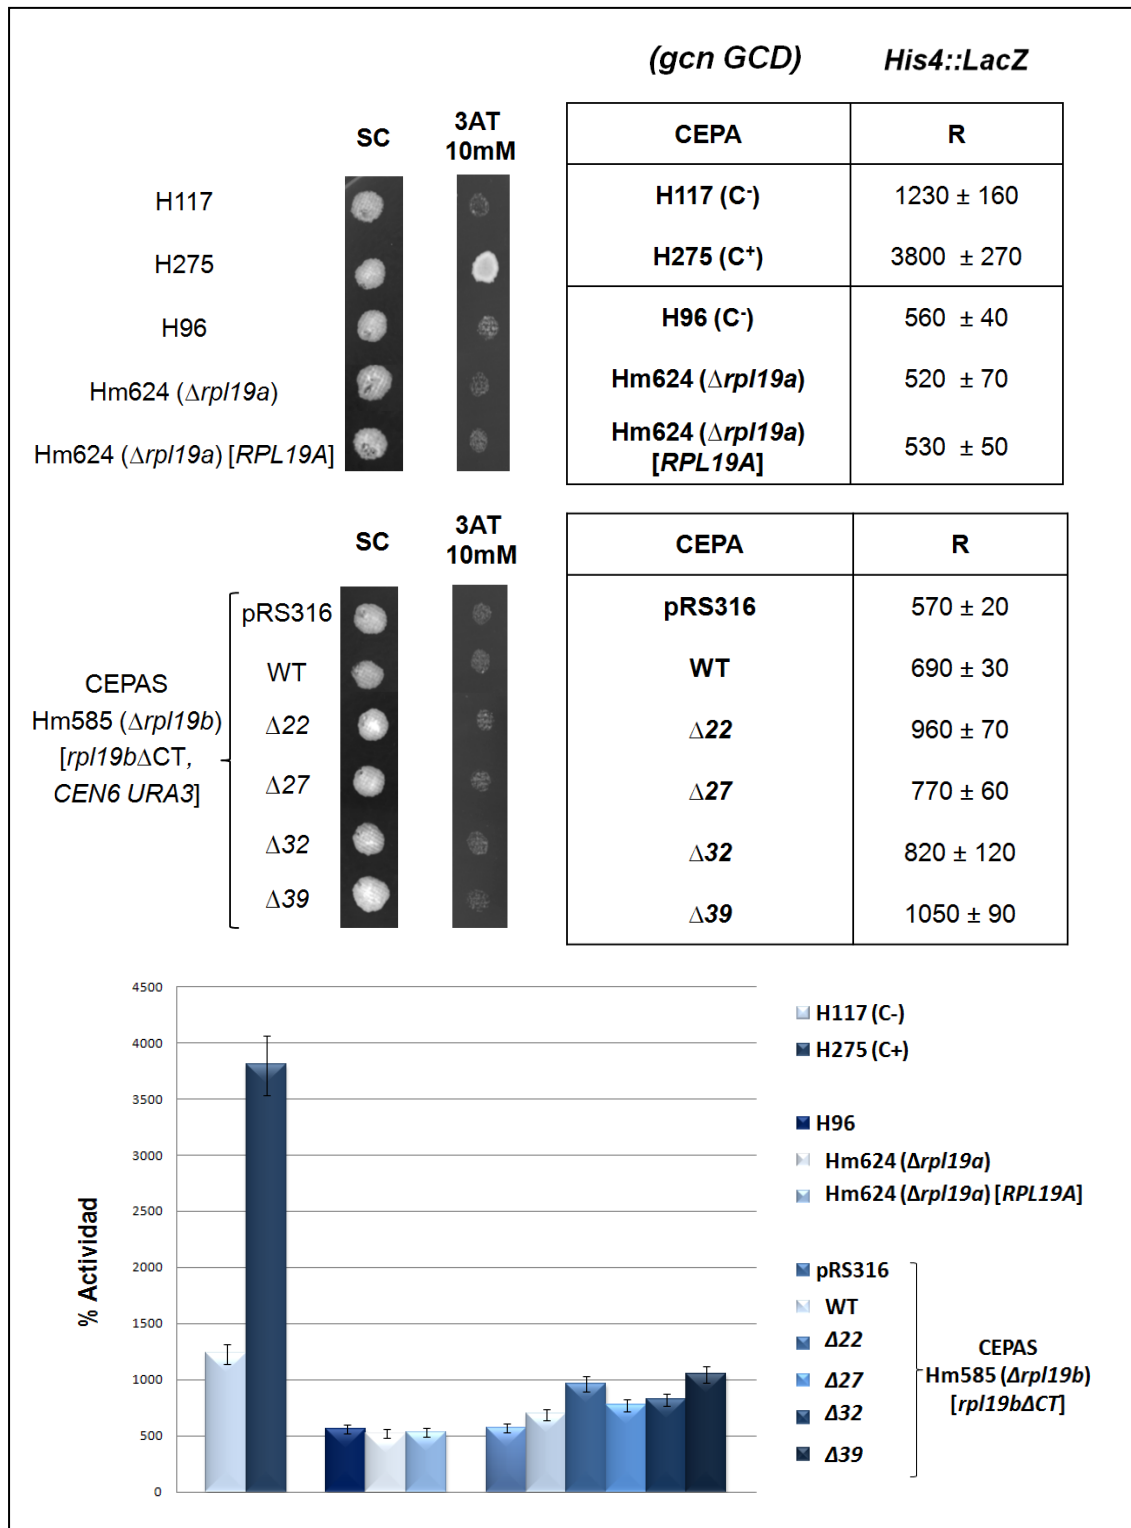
(gcn GCD) His4::LacZ

SC

3AT 10mM

H117

H275

H96

Hm624 (Δrpl19a)

Hm624 (Δrpl19a) [RPL19A]

| CEPA | R |
|---|---|
| H117 (C⁻) | 1230 ± 160 |
| H275 (C⁺) | 3800 ± 270 |
| H96 (C⁻) | 560 ± 40 |
| Hm624 (Δrpl19a) | 520 ± 70 |
| Hm624 (Δrpl19a) [RPL19A] | 530 ± 50 |

SC

3AT 10mM

CEPAS Hm585 (Δrpl19b) [rpl19bΔCT, CEN6 URA3]

pRS316

WT

Δ22

Δ27

Δ32

Δ39

| CEPA | R |
|---|---|
| pRS316 | 570 ± 20 |
| WT | 690 ± 30 |
| Δ22 | 960 ± 70 |
| Δ27 | 770 ± 60 |
| Δ32 | 820 ± 120 |
| Δ39 | 1050 ± 90 |

% Actividad

4500
4000
3500
3000
2500
2000
1500
1000
500
0

H117 (C-)
H275 (C+)
H96
Hm624 (Δrpl19a)
Hm624 (Δrpl19a) [RPL19A]
pRS316
WT
Δ22
Δ27
Δ32
Δ39

CEPAS Hm585 (Δrpl19b) [rpl19bΔCT]